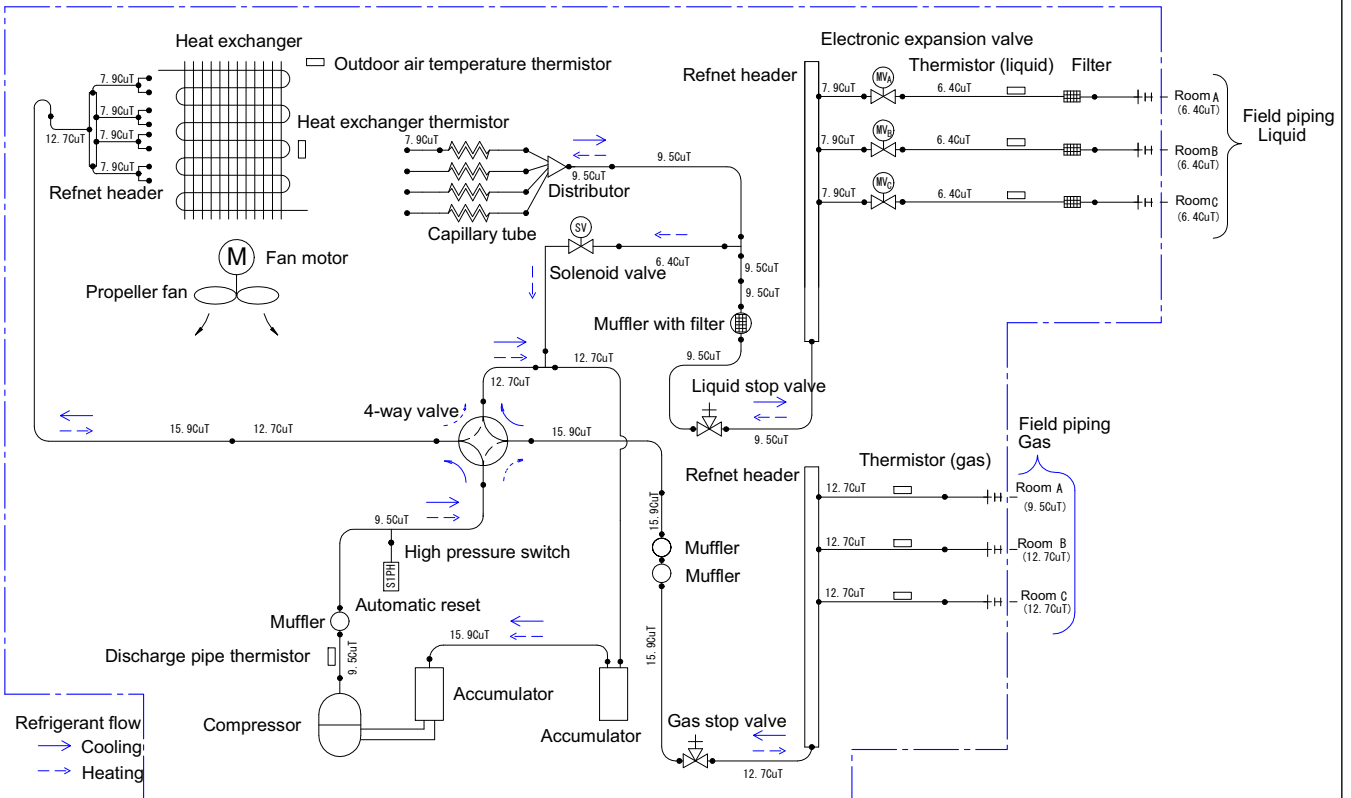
Heat exchanger
Outdoor air temperature thermistor
7.9CuT
7.9CuT
12.7CuT
7.9CuT
7.9CuT
Refnet header
Heat exchanger thermistor
7.9CuT
9.5CuT
9.5CuT
Distributor
Capillary tube
SV
Solenoid valve
6.4CuT
9.5CuT
9.5CuT
M
Fan motor
Propeller fan
Muffler with filter
12.7CuT
12.7CuT
9.5CuT
Liquid stop valve
9.5CuT
4-way valve
15.9CuT
12.7CuT
15.9CuT
9.5CuT
High pressure switch
S1PH
Automatic reset
Muffler
Discharge pipe thermistor
9.5CuT
15.9CuT
15.9CuT
Muffler
Muffler
15.9CuT
Accumulator
Accumulator
Compressor
Gas stop valve
12.7CuT
Refrigerant flow
Cooling
Heating
Electronic expansion valve
Refnet header
Thermistor (liquid)
Filter
7.9CuT
$MV_A$
6.4CuT
Room A (6.4CuT)
7.9CuT
$MV_B$
6.4CuT
Room B (6.4CuT)
7.9CuT
$MV_C$
6.4CuT
Room C (6.4CuT)
Field piping Liquid
Refnet header
Thermistor (gas)
Field piping Gas
12.7CuT
Room A (9.5CuT)
12.7CuT
Room B (12.7CuT)
12.7CuT
Room C (12.7CuT)